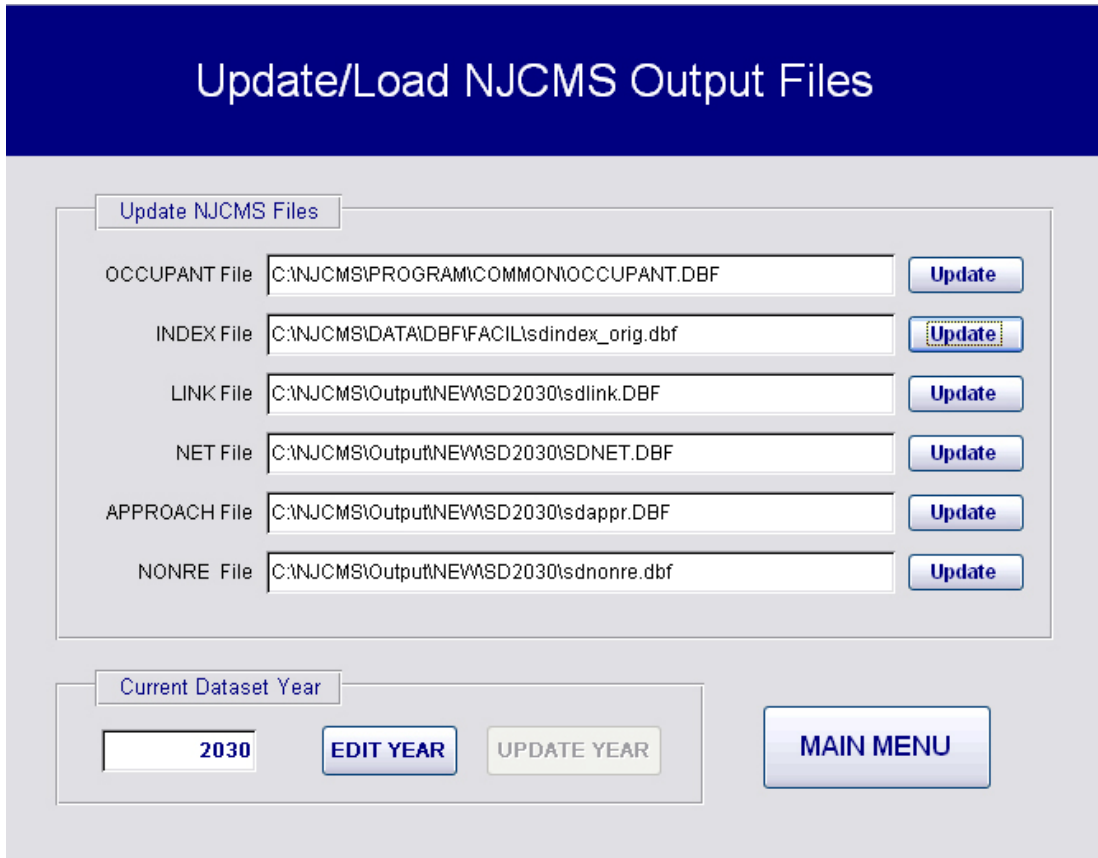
Update/Load NJCMS Output Files

Update NJCMS Files

OCCUPANT File C:\NJCMS\PROGRAM\COMMON\OCCUPANT.DBF Update

INDEX File C:\NJCMS\DATA\DBF\FACIL\sdindex_orig.dbf Update

LINK File C:\NJCMS\Output\NEW\SD2030\sdlink.DBF Update

NET File C:\NJCMS\Output\NEW\SD2030\SDNET.DBF Update

APPROACH File C:\NJCMS\Output\NEW\SD2030\sdappr.DBF Update

NONRE File C:\NJCMS\Output\NEW\SD2030\sdnonre.dbf Update

Current Dataset Year

2030 EDIT YEAR UPDATE YEAR

MAIN MENU